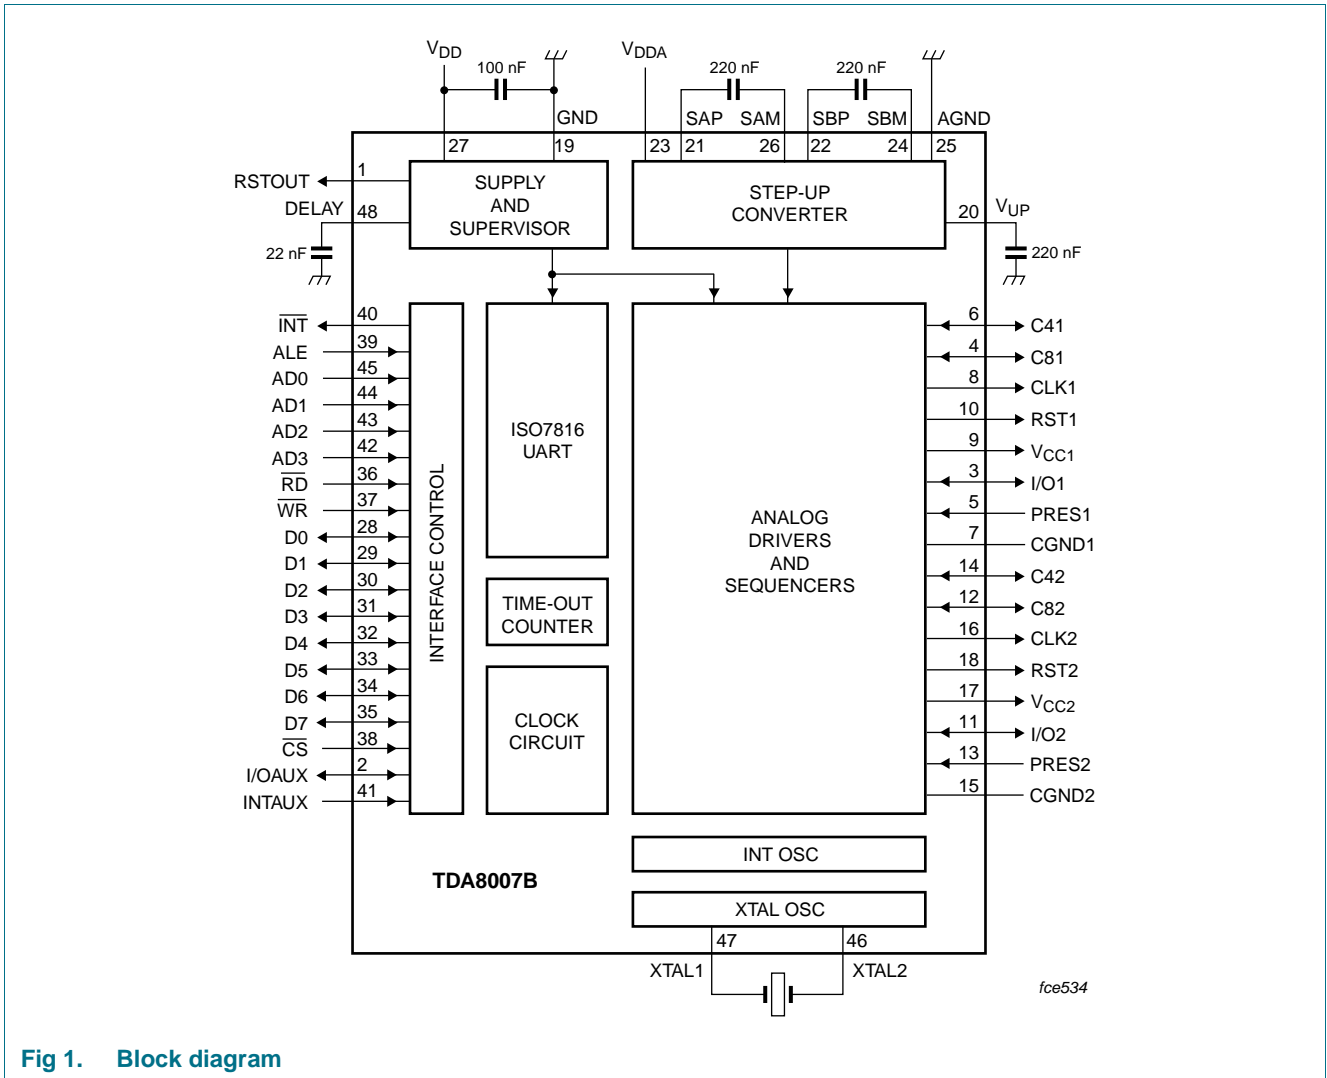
$V_{DD}$
100 nF
GND
$V_{DDA}$
220 nF
SAP SAM
220 nF
SBP SBM
AGND
27 19 23 21 26 22 24 25
RSTOUT 1
DELAY 48
22 nF
SUPPLY AND SUPERVISOR
STEP-UP CONVERTER
20 $V_{UP}$
220 nF
$\overline{INT}$ 40
ALE 39
AD0 45
AD1 44
AD2 43
AD3 42
$\overline{RD}$ 36
$\overline{WR}$ 37
D0 28
D1 29
D2 30
D3 31
D4 32
D5 33
D6 34
D7 35
$\overline{CS}$ 38
I/OAUX 2
INTAUX 41
INTERFACE CONTROL
ISO7816 UART
TIME-OUT COUNTER
CLOCK CIRCUIT
ANALOG DRIVERS AND SEQUENCERS
6 C41
4 C81
8 CLK1
10 RST1
9 $V_{CC1}$
3 I/O1
5 PRES1
7 CGND1
14 C42
12 C82
16 CLK2
18 RST2
17 $V_{CC2}$
11 I/O2
13 PRES2
15 CGND2
INT OSC
TDA8007B
XTAL OSC
47 46
XTAL1 XTAL2
fce534
Fig 1. Block diagram